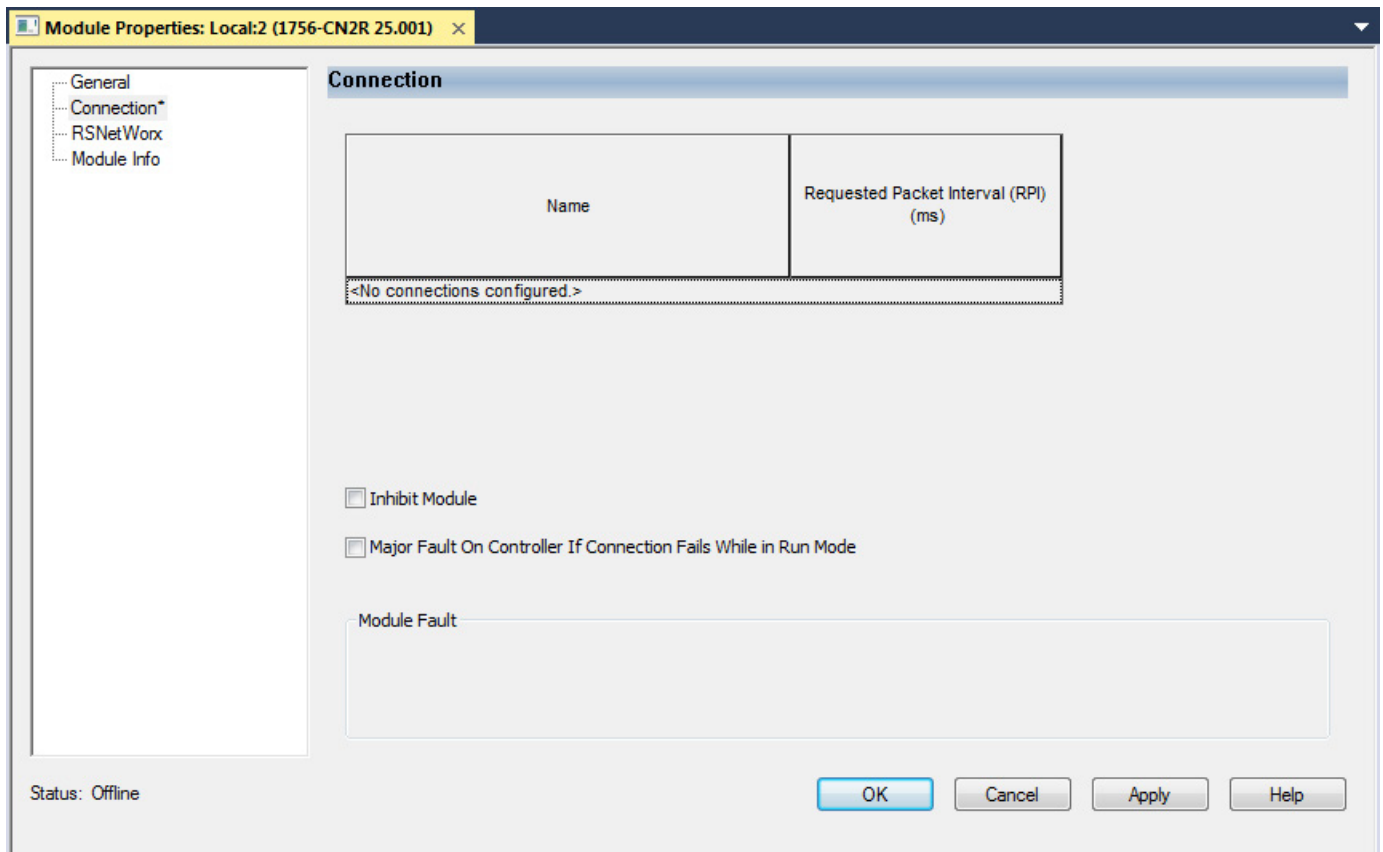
Module Properties: Local:2 (1756-CN2R 25.001) ×

General
Connection*
RSNetWorx
Module Info

Connection

| Name | Requested Packet Interval (RPI) (ms) |
|---|---|
| <No connections configured.> | |

Inhibit Module

Major Fault On Controller If Connection Fails While in Run Mode

Module Fault

Status: Offline

OK
Cancel
Apply
Help